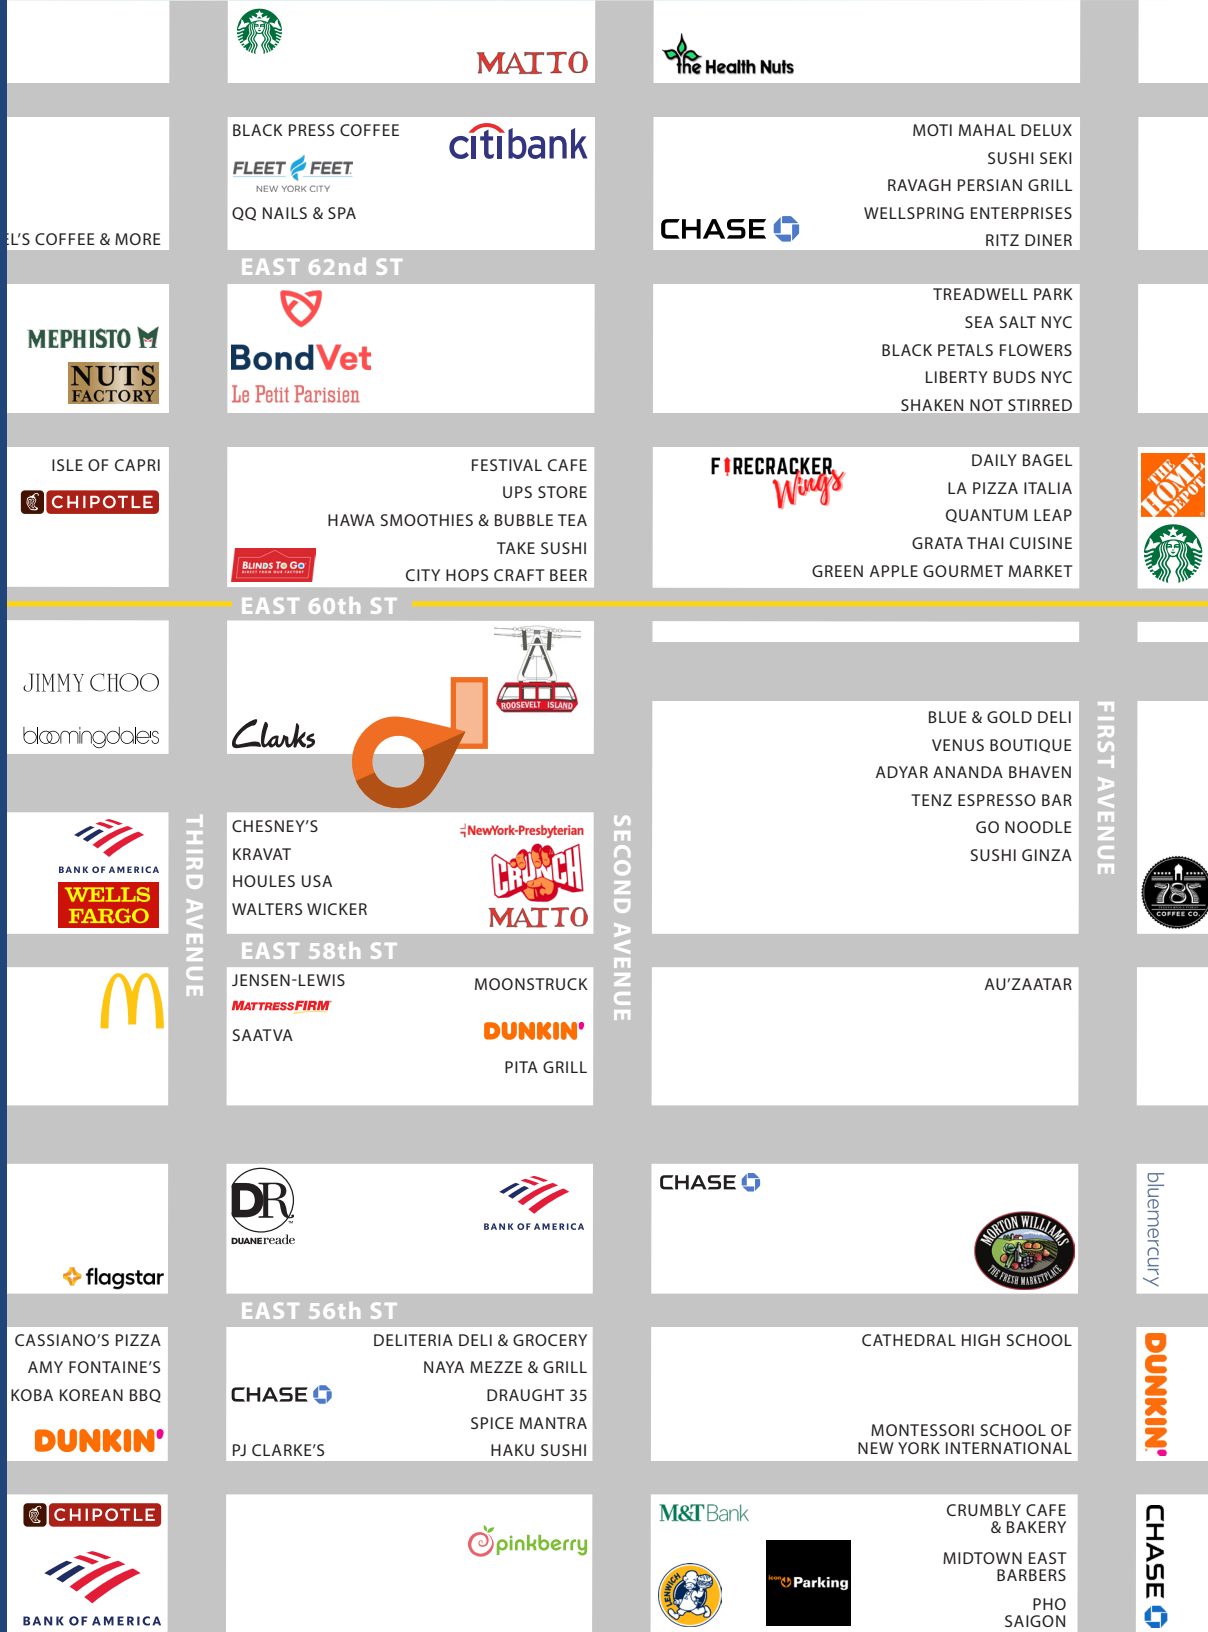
MATTO

The Health Nuts

BLACK PRESS COFFEE
FLEET FEET
NEW YORK CITY
QQ NAILS & SPA
citibank

CHASE
MOTI MAHAL DELUX
SUSHI SEKI
RAVAGH PERSIAN GRILL
WELLSPRING ENTERPRISES
RITZ DINER

L'S COFFEE & MORE

EAST 62nd ST

MEPHISTO
NUTS FACTORY

BondVet
Le Petit Parisien

TREADWELL PARK
SEA SALT NYC
BLACK PETALS FLOWERS
LIBERTY BUDS NYC
SHAKEN NOT STIRRED

ISLE OF CAPRI
CHIPOTLE

FESTIVAL CAFE
UPS STORE
HAWA SMOOTHIES & BUBBLE TEA
TAKE SUSHI
CITY HOPS CRAFT BEER
BLINDS TO GO

FIRECRACKER Wings
DAILY BAGEL
LA PIZZA ITALIA
QUANTUM LEAP
GRATA THAI CUISINE
GREEN APPLE GOURMET MARKET

THE HOME DEPOT

EAST 60th ST

JIMMY CHOO
bloomingdale's

ROOSEVELT ISLAND
Clarks

BLUE & GOLD DELI
VENUS BOUTIQUE
ADYAR ANANDA BHAVEN
TENZ ESPRESSO BAR
GO NOODLE
SUSHI GINZA

FIRST AVENUE

BANK OF AMERICA
WELLS FARGO

THIRD AVENUE

CHESNEY'S
KRAVAT
HOULES USA
WALTERS WICKER
NewYork-Presbyterian
CRUNCH
MATTO

SECOND AVENUE

78 COFFEE CO.

EAST 58th ST

JENSEN-LEWIS
MATTRESSFIRM
SAATVA
MOONSTRUCK
DUNKIN'
PITA GRILL

AU'ZAATAR

flagstar

DR
DUANEreade
BANK OF AMERICA

CHASE
MORTON WILLIAMS THE FRESH MARKETPLACE

bluemercury

EAST 56th ST

CASSIANO'S PIZZA
AMY FONTAINE'S
KOBA KOREAN BBQ
DUNKIN'

DELITERIA DELI & GROCERY
NAYA MEZZE & GRILL
CHASE
DRAUGHT 35
SPICE MANTRA
PJ CLARKE'S
HAKU SUSHI

CATHEDRAL HIGH SCHOOL
MONTESSORI SCHOOL OF NEW YORK INTERNATIONAL

DUNKIN'

CHIPOTLE
BANK OF AMERICA

pinkberry

M&T Bank
GLENWICH
Parking
CRUMBLY CAFE & BAKERY
MIDTOWN EAST BARBERS
PHO SAIGON

CHASE